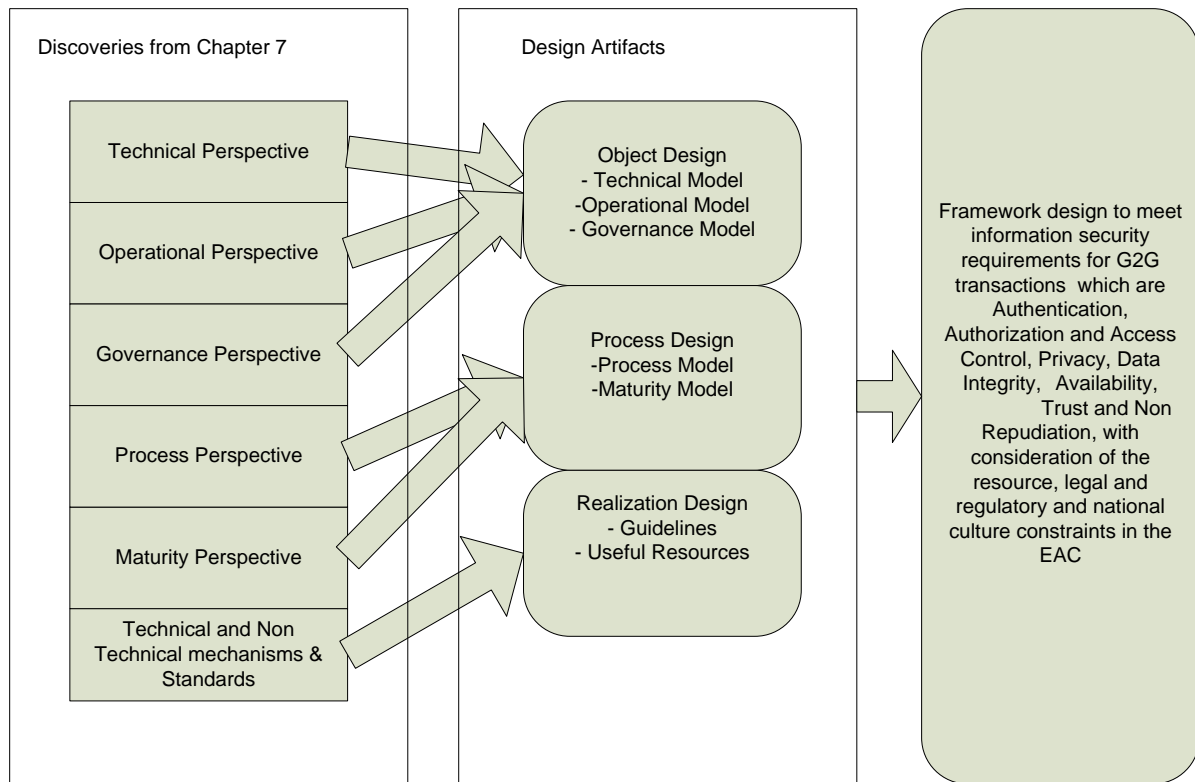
Discoveries from Chapter 7

Technical Perspective

Operational Perspective

Governance Perspective

Process Perspective

Maturity Perspective

Technical and Non Technical mechanisms & Standards

Design Artifacts

Object Design
- Technical Model
-Operational Model
- Governance Model

Process Design
-Process Model
-Maturity Model

Realization Design
- Guidelines
- Useful Resources

Framework design to meet information security requirements for G2G transactions which are Authentication, Authorization and Access Control, Privacy, Data Integrity, Availability, Trust and Non Repudiation, with consideration of the resource, legal and regulatory and national culture constraints in the EAC